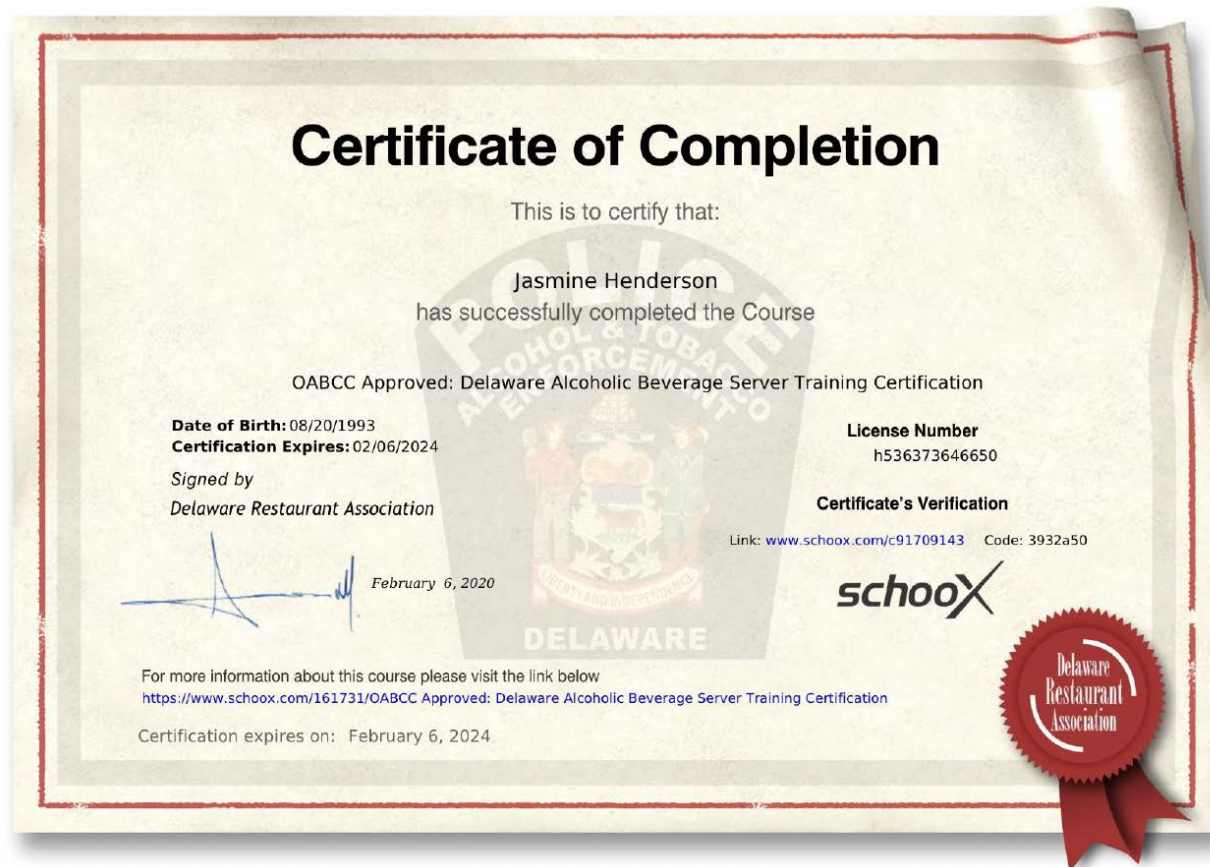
Certificate of Completion

This is to certify that:

Jasmine Henderson
has successfully completed the Course

OABCC Approved: Delaware Alcoholic Beverage Server Training Certification

POLICE
ALCOHOL & TOBACCO ENFORCEMENT CO
LIBERTY AND INDEPENDENCE
DELAWARE

Date of Birth: 08/20/1993
Certification Expires: 02/06/2024

Signed by
Delaware Restaurant Association

February 6, 2020

License Number
h536373646650

Certificate's Verification

Link: www.schoox.com/c91709143 Code: 3932a50

schooX

For more information about this course please visit the link below
https://www.schoox.com/161731/OABCC Approved: Delaware Alcoholic Beverage Server Training Certification

Certification expires on: February 6, 2024

Delaware Restaurant Association